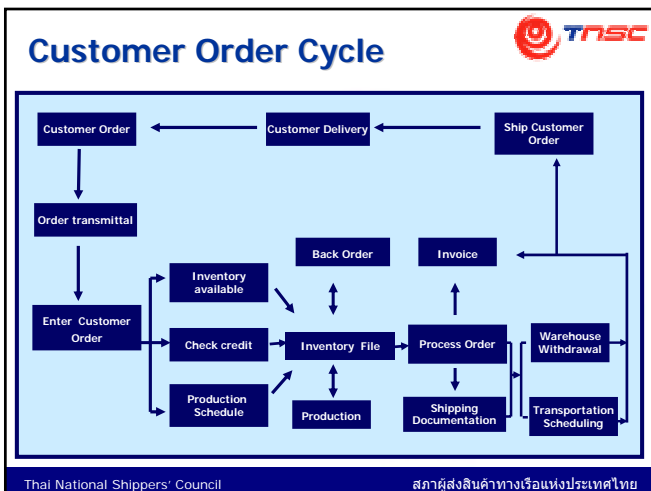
Customer Order Cycle

TNSC

Customer Order

Customer Delivery

Ship Customer Order

Order transmittal

Back Order

Invoice

Inventory available

Enter Customer Order

Check credit

Inventory File

Process Order

Warehouse Withdrawal

Production Schedule

Production

Shipping Documentation

Transportation Scheduling

Thai National Shippers' Council

สภาผู้ส่งสินค้าทางเรือแห่งประเทศไทย